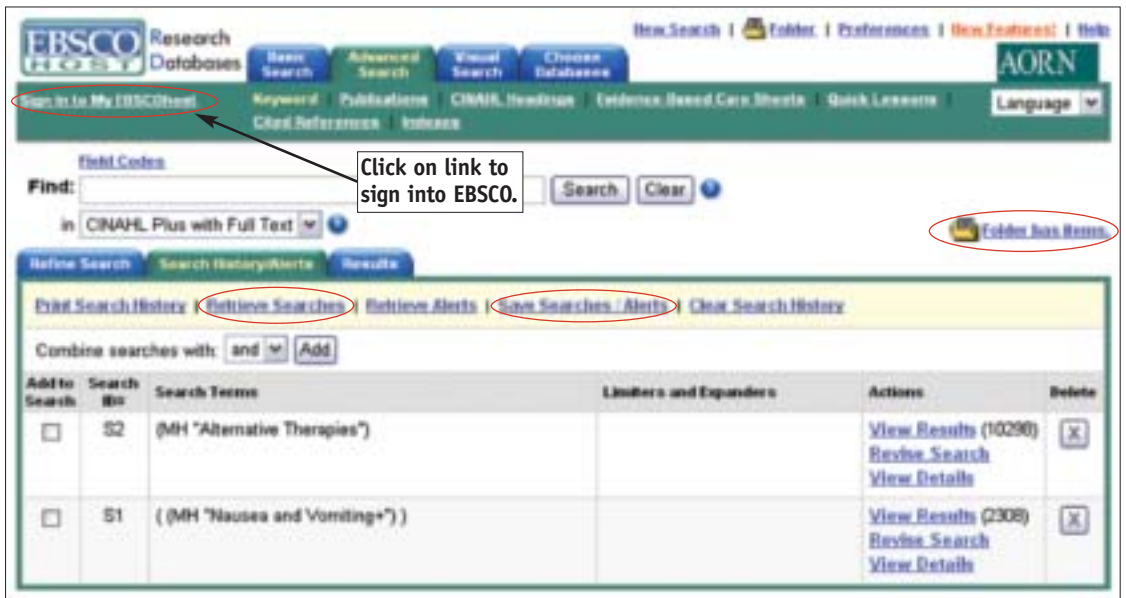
EBSCO HOST Research Databases

Basic Search | Advanced Search | Visual Search | Choose Databases

New Search | Folder | Preferences | New Features! | Help

AORN

Sign In to My EBSCOhost

Keyword | Publications | CINAHL Headings | Evidence-Based Care Sheets | Quick Lessons | Cited References | Indexes

Language

Field Codes

Find:

Click on link to sign into EBSCO.

Search | Clear

in CINAHL Plus with Full Text

Folder has items.

Refine Search | Search History/Alerts | Results

Print Search History | Retrieve Searches | Retrieve Alerts | Save Searches / Alerts | Clear Search History

Combine searches with: and Add

| Add to Search | Search ID# | Search Terms | Limiters and Expanders | Actions | Delete |
|---|---|---|---|---|---|
| ☐ | S2 | (MH "Alternative Therapies") | | View Results (10298) Revise Search View Details | X |
| ☐ | S1 | ( (MH "Nausea and Vomiting+") ) | | View Results (2308) Revise Search View Details | X |